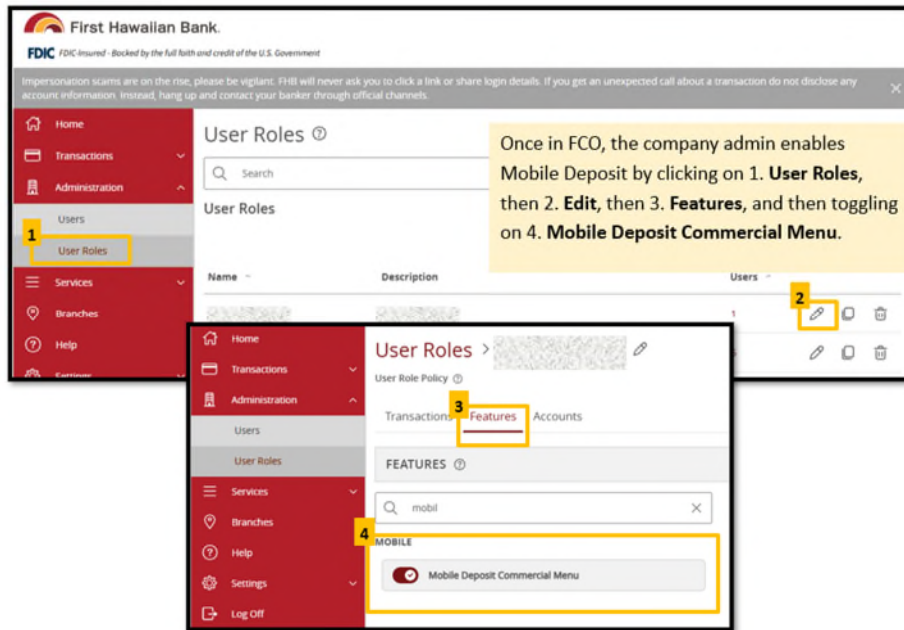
First Hawaiian Bank.

FDIC FDIC-Insured - Backed by the full faith and credit of the U.S. Government

Impersonation scams are on the rise, please be vigilant. FHB will never ask you to click a link or share login details. If you get an unexpected call about a transaction do not disclose any account information. Instead, hang up and contact your banker through official channels.

Home
Transactions
Administration
Users
1
User Roles
Services
Branches
Help
Settings

User Roles ⓘ

Search

User Roles

Once in FCO, the company admin enables Mobile Deposit by clicking on 1. **User Roles**, then 2. **Edit**, then 3. **Features**, and then toggling on 4. **Mobile Deposit Commercial Menu**.

Name
Description
Users
2
1

Home
Transactions
Administration
Users
User Roles
Services
Branches
Help
Settings
Log Off

User Roles >

User Role Policy ⓘ

Transactions
3
Features
Accounts

FEATURES ⓘ

mobil

4
MOBILE

Mobile Deposit Commercial Menu